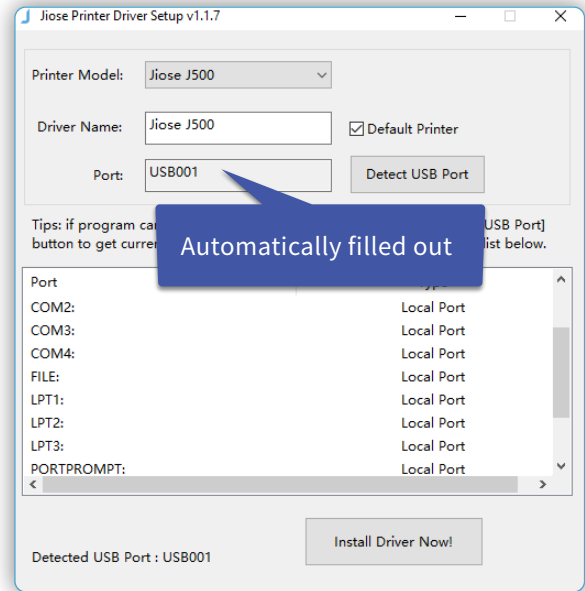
Jiose Printer Driver Setup v1.1.7

Printer Model: Jiose J500

Driver Name: Jiose J500

Default Printer

Port: USB001

Detect USB Port

Tips: if program ca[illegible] USB Port] button to get curre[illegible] list below.

Automatically filled out

| Port | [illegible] |
|---|---|
| COM2: | Local Port |
| COM3: | Local Port |
| COM4: | Local Port |
| FILE: | Local Port |
| LPT1: | Local Port |
| LPT2: | Local Port |
| LPT3: | Local Port |
| PORTPROMPT: | Local Port |

Install Driver Now!

Detected USB Port : USB001